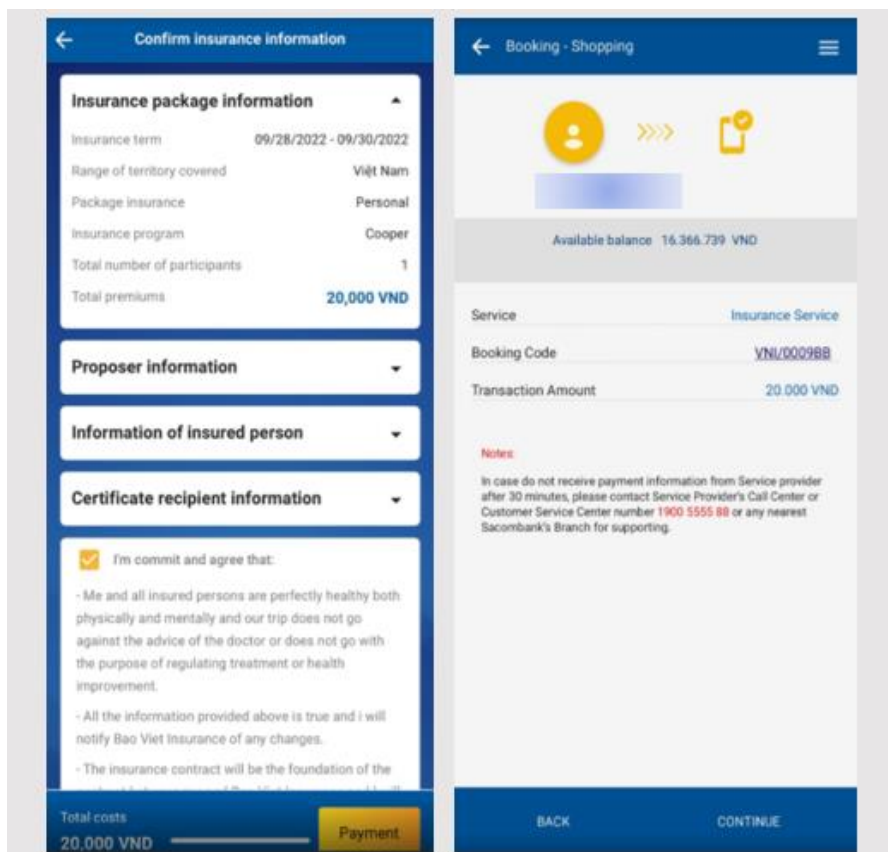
Confirm insurance information

Insurance package information

| Insurance term | 09/28/2022 - 09/30/2022 |
|---|---|
| Range of territory covered | Việt Nam |
| Package insurance | Personal |
| Insurance program | Cooper |
| Total number of participants | 1 |
| Total premiums | 20,000 VND |

Proposer information

Information of insured person

Certificate recipient information

I'm commit and agree that:

- Me and all insured persons are perfectly healthy both physically and mentally and our trip does not go against the advice of the doctor or does not go with the purpose of regulating treatment or health improvement.

- All the information provided above is true and i will notify Bao Viet Insurance of any changes.

- The insurance contract will be the foundation of the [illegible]

Total costs
20,000 VND
Payment

Booking - Shopping

Available balance 16.366.739 VND

| Service | Insurance Service |
|---|---|
| Booking Code | VNI/0009BB |
| Transaction Amount | 20.000 VND |

Notes

In case do not receive payment information from Service provider after 30 minutes, please contact Service Provider's Call Center or Customer Service Center number 1900 5555 88 or any nearest Sacombank's Branch for supporting.

BACK
CONTINUE